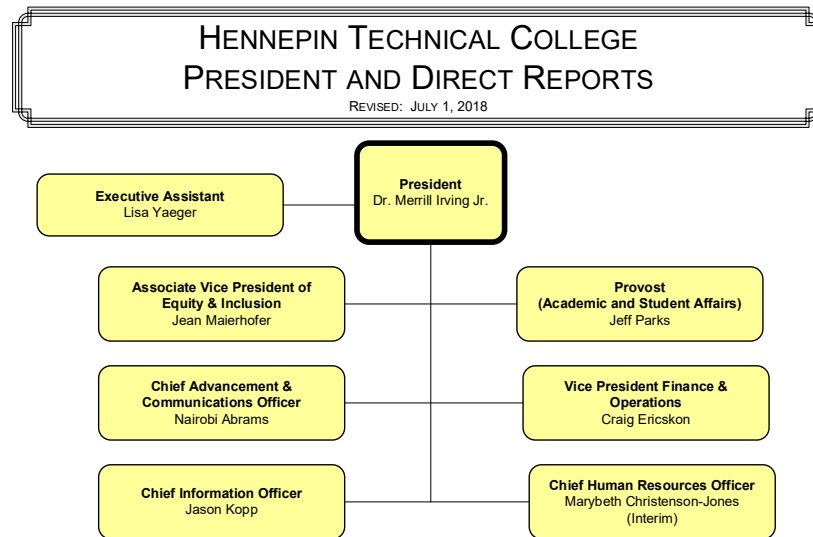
HENNEPIN TECHNICAL COLLEGE
PRESIDENT AND DIRECT REPORTS
REVISED: JULY 1, 2018

President
Dr. Merrill Irving Jr.

Executive Assistant
Lisa Yaeger

Associate Vice President of Equity & Inclusion
Jean Maierhofer

Provost
(Academic and Student Affairs)
Jeff Parks

Chief Advancement & Communications Officer
Nairobi Abrams

Vice President Finance & Operations
Craig Ericskon

Chief Information Officer
Jason Kopp

Chief Human Resources Officer
Marybeth Christenson-Jones
(Interim)